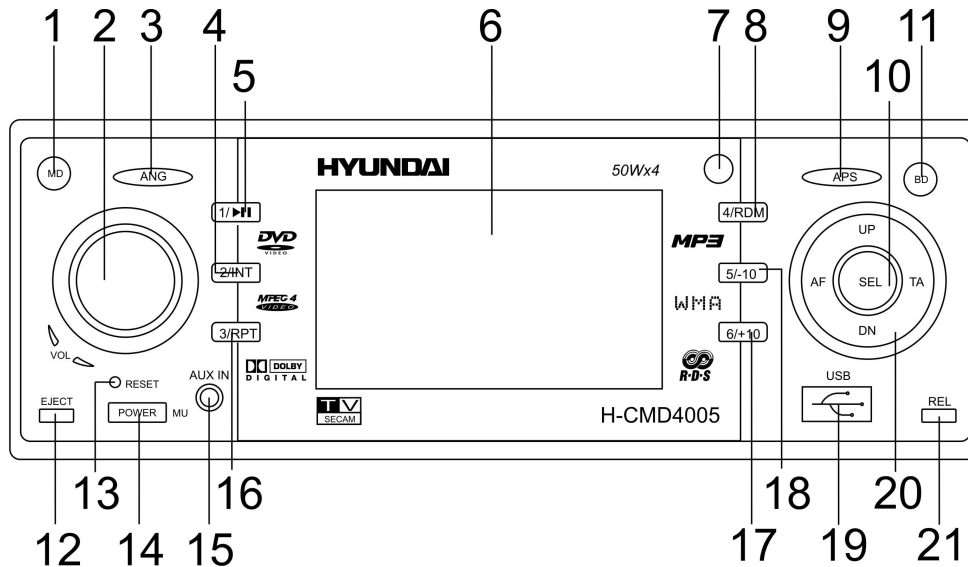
1 2 3 4 5 6 7 8 9 11 10

MD
ANG
HYUNDAI
50Wx4
APS
BD
1/▶II
DVD VIDEO
4/RDM
MP3
UP
2/INT
5/-10
AF
SEL
TA
MPEG 4 VIDEO
WMA
3/RPT
6/+10
DN
VOL
DOLBY DIGITAL
R·D·S
RESET
AUX IN
USB
EJECT
POWER
MU
TV SECAM
H-CMD4005
REL

13 16 18 20
12 14 15 17 19 21